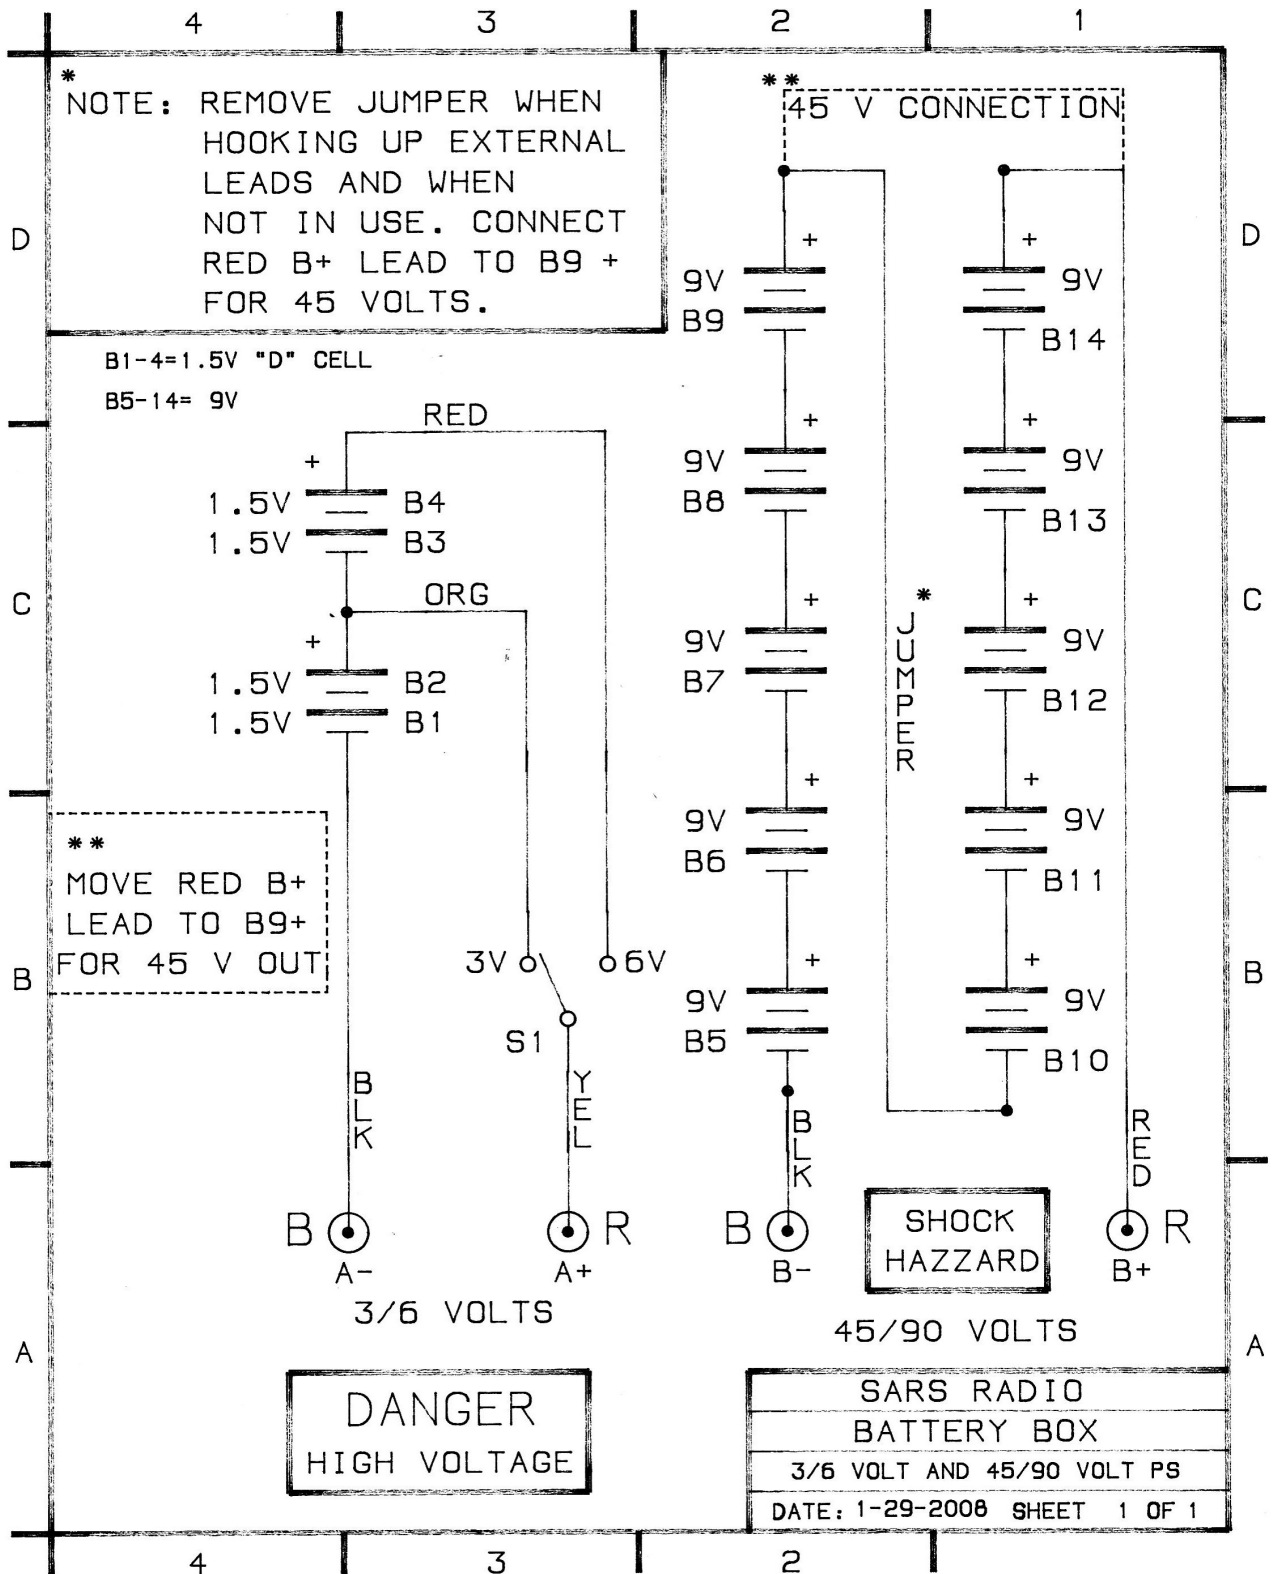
4 3 2 1

D

*
NOTE: REMOVE JUMPER WHEN HOOKING UP EXTERNAL LEADS AND WHEN NOT IN USE. CONNECT RED B+ LEAD TO B9 + FOR 45 VOLTS.

B1-4=1.5V "D" CELL
B5-14= 9V

**
45 V CONNECTION

+
9V
B9

+
9V
B14

RED
+
1.5V B4
1.5V B3

+
9V
B8

+
9V
B13

C

ORG
+
1.5V B2
1.5V B1

+
9V
B7

*
JUMPER

+
9V
B12

+
9V
B6

+
9V
B11

**
MOVE RED B+ LEAD TO B9+ FOR 45 V OUT

B

3V 6V
S1

+
9V
B5

+
9V
B10

BLK
YEL
BLK
RED

B A- R A+
3/6 VOLTS

B B-
SHOCK HAZZARD
R B+
45/90 VOLTS

A

DANGER
HIGH VOLTAGE

SARS RADIO
BATTERY BOX
3/6 VOLT AND 45/90 VOLT PS
DATE: 1-29-2008 SHEET 1 OF 1

4 3 2